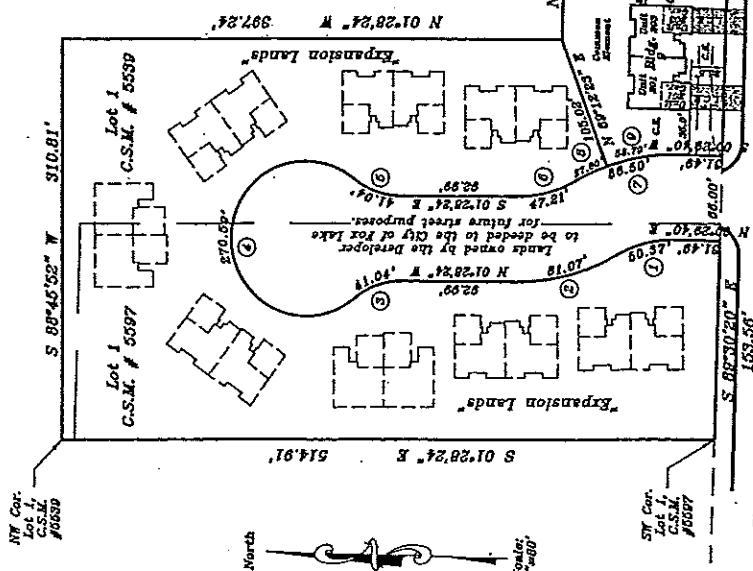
397.24'
N 01°28'24" W
"Expansion Lands"
Lot 1
C.S.M. # 5539
310.81'
S 88°45'52" W
Lot 1
C.S.M. # 5597
"Expansion Lands"
514.91'
S 01°28'24" E
NW Cor.
Lot 1,
C.S.M.
#5539
SW Cor.
Lot 1,
C.S.M.
#5597
North
Scale:
1"=80'
S 88°30'20" E
153.56'
66.00'
N 01°29'40" E
Lands owned by the Developer
to be deeded to the City of Fox Lake
for future street purposes.
270.52'
41.04'
N 01°28'24" W
81.07'
60.37'
51.49'
41.04'
S 01°28'24" E
47.21'
27.80
55.70'
36.50'
51.49'
29.99'
29.99'
105.02'
N 60°12'23" E
1
2
3
4
5
6
7
8
9
Common
Element
Unit 201
Unit 200
Bldg. 2
C.E.
N